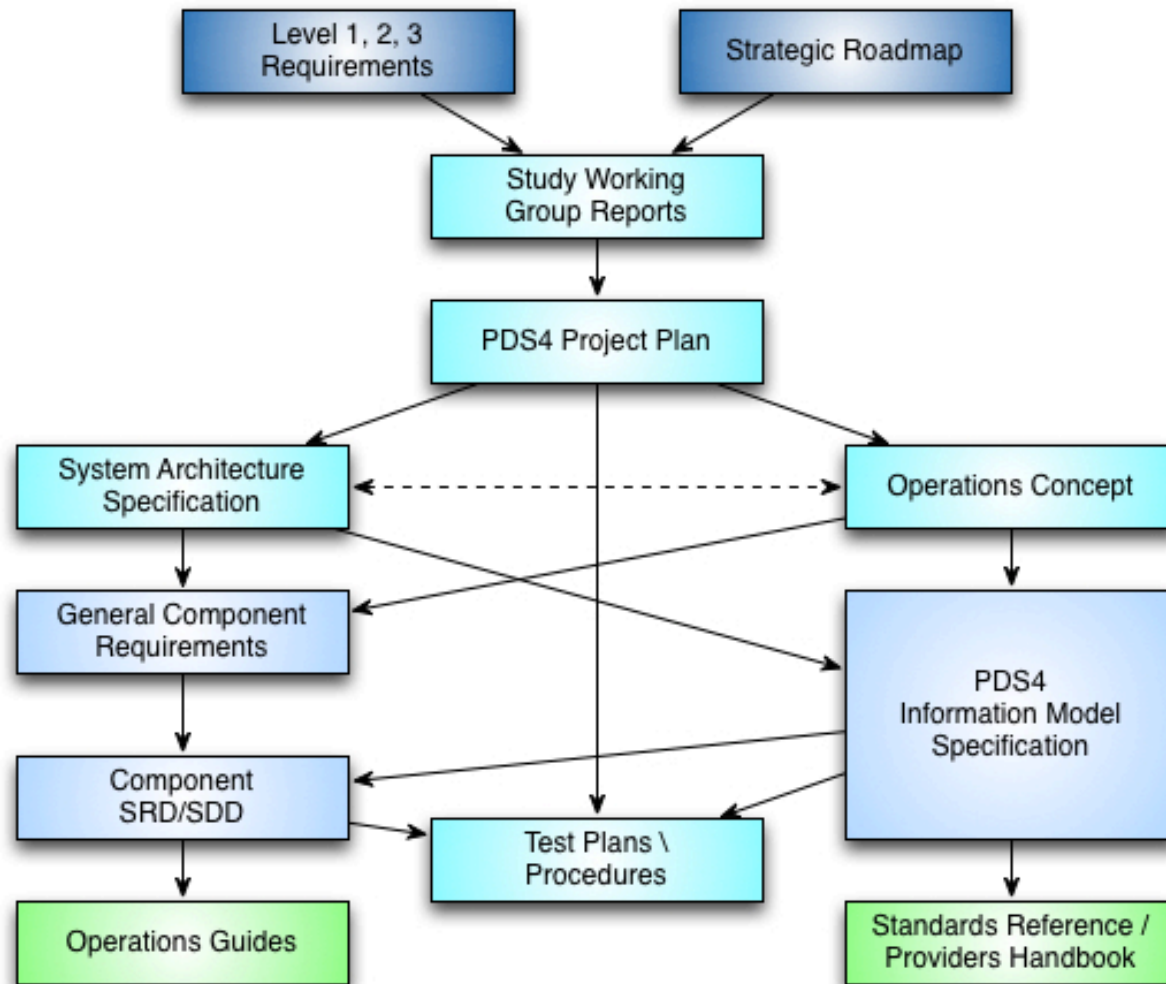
Level 1, 2, 3 Requirements

Strategic Roadmap

Study Working Group Reports

PDS4 Project Plan

System Architecture Specification

Operations Concept

General Component Requirements

PDS4 Information Model Specification

Component SRD/SDD

Test Plans \ Procedures

Operations Guides

Standards Reference / Providers Handbook